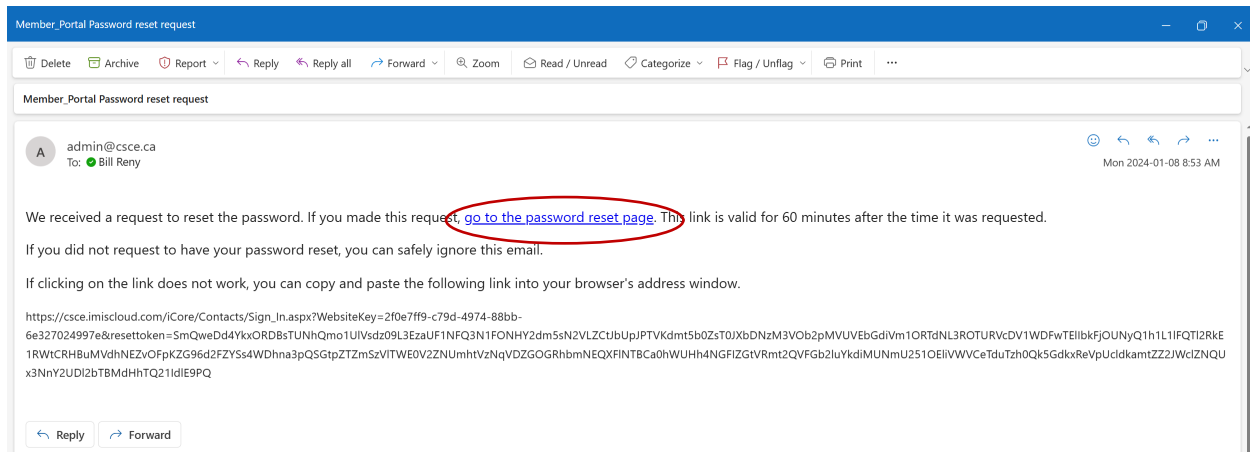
Member_Portal Password reset request

Delete Archive Report Reply Reply all Forward Zoom Read / Unread Categorize Flag / Unflag Print ···

Member_Portal Password reset request

A admin@csce.ca
To: Bill Reny

Mon 2024-01-08 8:53 AM

We received a request to reset the password. If you made this request, go to the password reset page. This link is valid for 60 minutes after the time it was requested.

If you did not request to have your password reset, you can safely ignore this email.

If clicking on the link does not work, you can copy and paste the following link into your browser's address window.

https://csce.imiscloud.com/iCore/Contacts/Sign_In.aspx?WebsiteKey=2f0e7ff9-c79d-4974-88bb-6e327024997e&resettoken=SmQweDd4YkxORDBsTUNhQmo1UlVsdz09L3EzaUF1NFQ3N1FONHY2dm5sN2VLZCtJbUpJPTVKdmt5b0ZsT0JXbDNzM3VOb2pMVUVEbGdiVm1ORTdNL3ROTURVcDV1WDFwTElIbkFjOUNyQ1h1L1lFQTl2RkE1RWtCRHBuMVdhNEZvOFpKZG96d2FZYSs4WDhna3pQSGtpZTZmSzVlTWE0V2ZNUmhtVzNqVDZGOGRhbmNEQXFlNTBCa0hWUHh4NGFIZGtVRmt2QVFGb2luYkdiMUNmU251OEliVWVCeTduTzh0Qk5GdkxReVpUcldkamtZZ2JWclZNQUx3NnY2UDl2bTBMdHhTQ21IdlE9PQ

Reply Forward